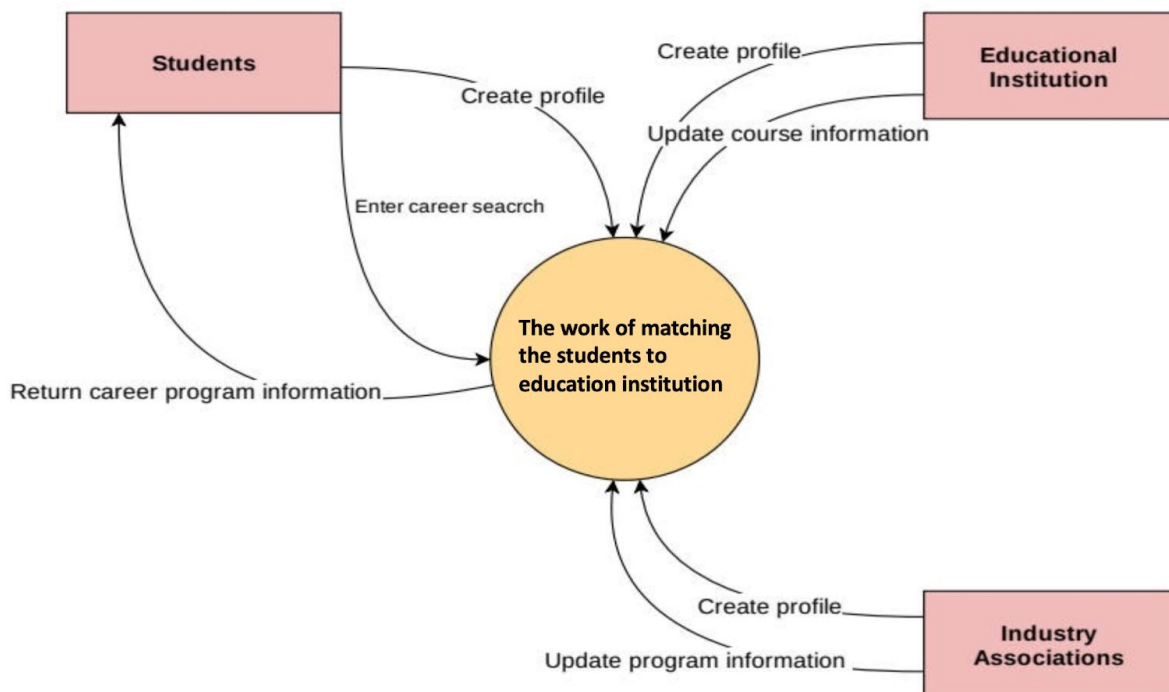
Students

Create profile

Educational Institution

Create profile

Update course information

Enter career seacrch

The work of matching the students to education institution

Return career program information

Create profile

Industry Associations

Update program information